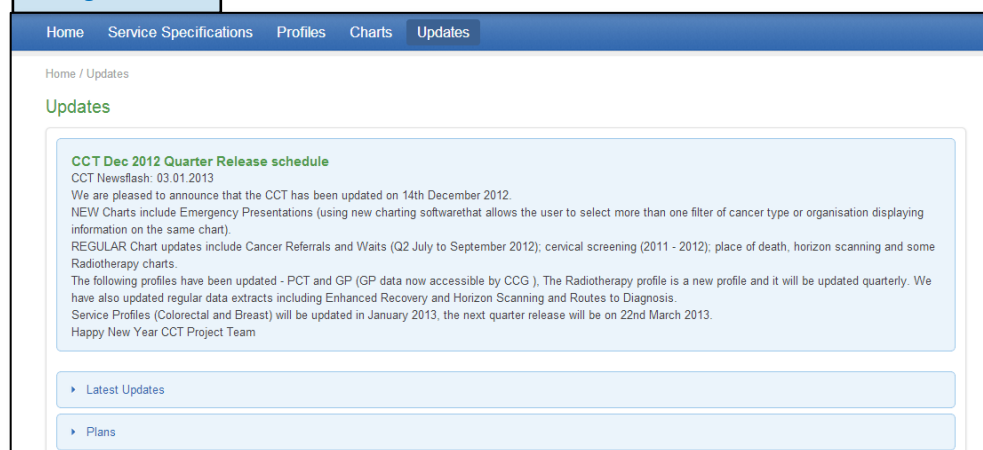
Home Service Specifications Profiles Charts Updates

Home / Updates

Updates

CCT Dec 2012 Quarter Release schedule
CCT Newsflash: 03.01.2013
We are pleased to announce that the CCT has been updated on 14th December 2012.
NEW Charts include Emergency Presentations (using new charting softwarethat allows the user to select more than one filter of cancer type or organisation displaying information on the same chart).
REGULAR Chart updates include Cancer Referrals and Waits (Q2 July to September 2012); cervical screening (2011 - 2012); place of death, horizon scanning and some Radiotherapy charts.
The following profiles have been updated - PCT and GP (GP data now accessible by CCG ), The Radiotherapy profile is a new profile and it will be updated quarterly. We have also updated regular data extracts including Enhanced Recovery and Horizon Scanning and Routes to Diagnosis.
Service Profiles (Colorectal and Breast) will be updated in January 2013, the next quarter release will be on 22nd March 2013.
Happy New Year CCT Project Team

Latest Updates

Plans